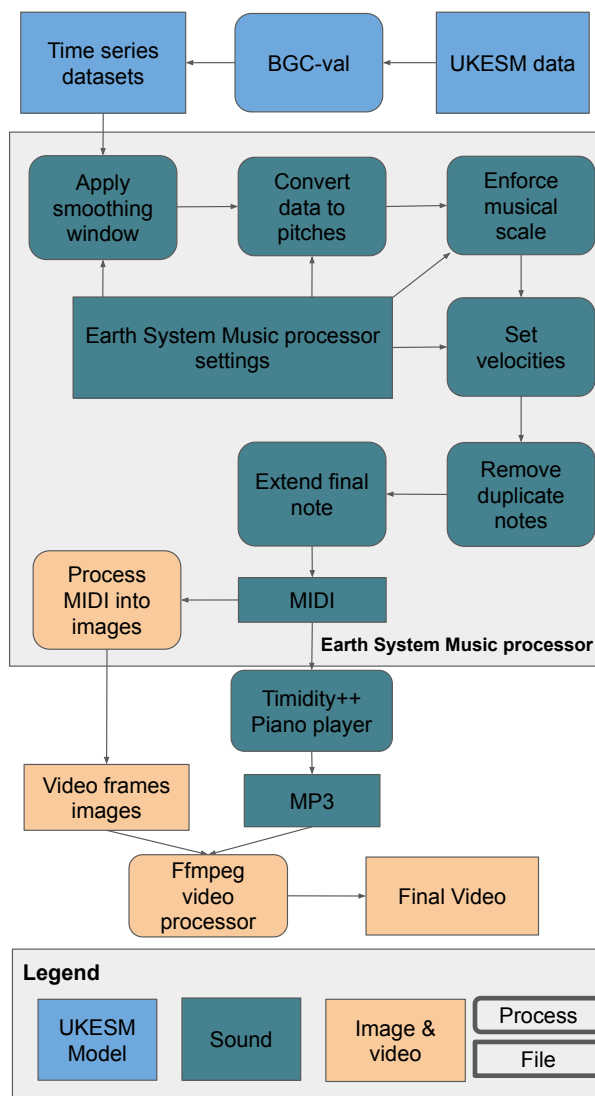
Time series datasets

BGC-val

UKESM data

Apply smoothing window

Convert data to pitches

Enforce musical scale

Earth System Music processor settings

Set velocities

Extend final note

Remove duplicate notes

Process MIDI into images

MIDI

Earth System Music processor

Timidity++ Piano player

Video frames images

MP3

Ffmpeg video processor

Final Video

Legend

UKESM Model

Sound

Image & video

Process

File